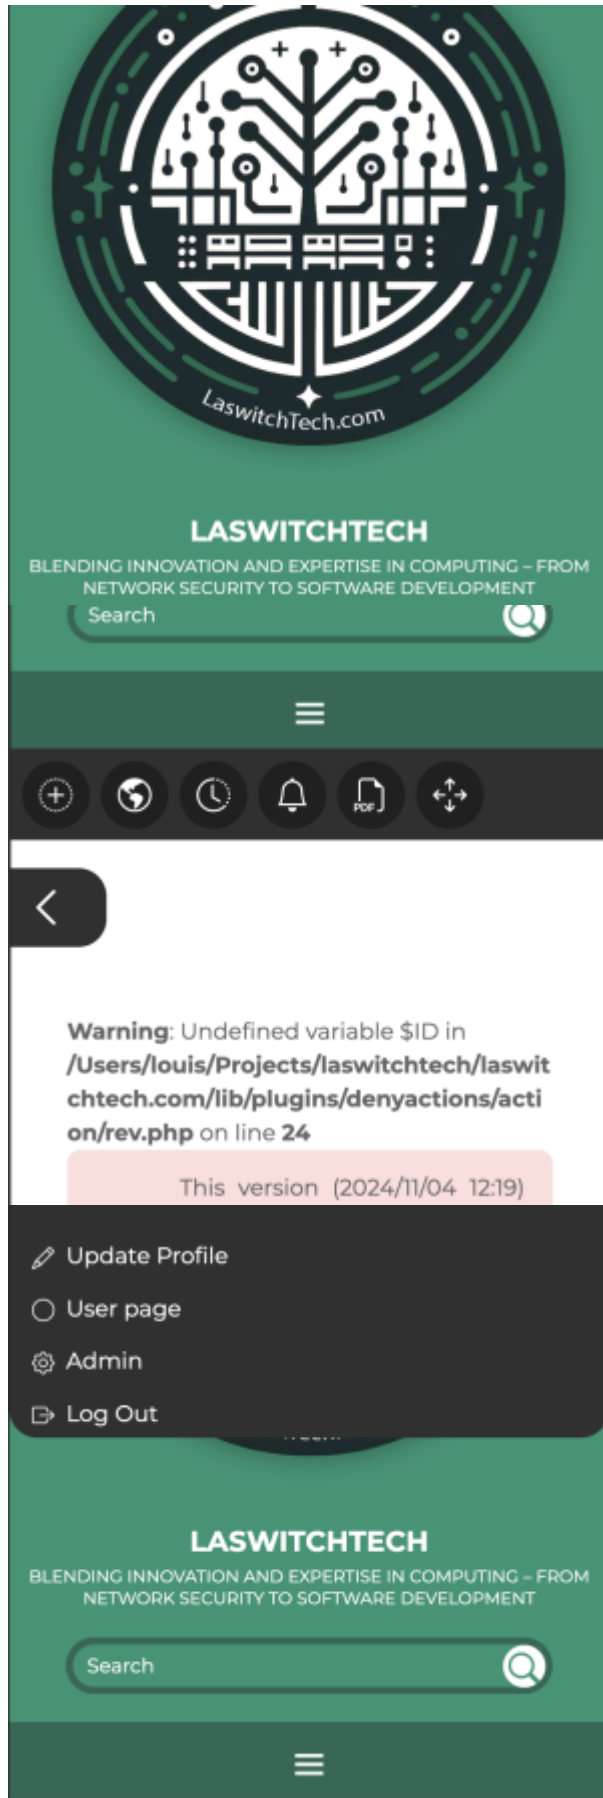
LaswitchTech.com

LASWITCHTECH

BLENDING INNOVATION AND EXPERTISE IN COMPUTING – FROM NETWORK SECURITY TO SOFTWARE DEVELOPMENT

Search

PDF

**Warning**: Undefined variable $ID in **/Users/louis/Projects/laswitchtech/laswitchtech.com/lib/plugins/denyactions/action/rev.php** on line **24**

This version (2024/11/04 12:19)

Update Profile

User page

Admin

Log Out

LASWITCHTECH

BLENDING INNOVATION AND EXPERTISE IN COMPUTING – FROM NETWORK SECURITY TO SOFTWARE DEVELOPMENT

Search